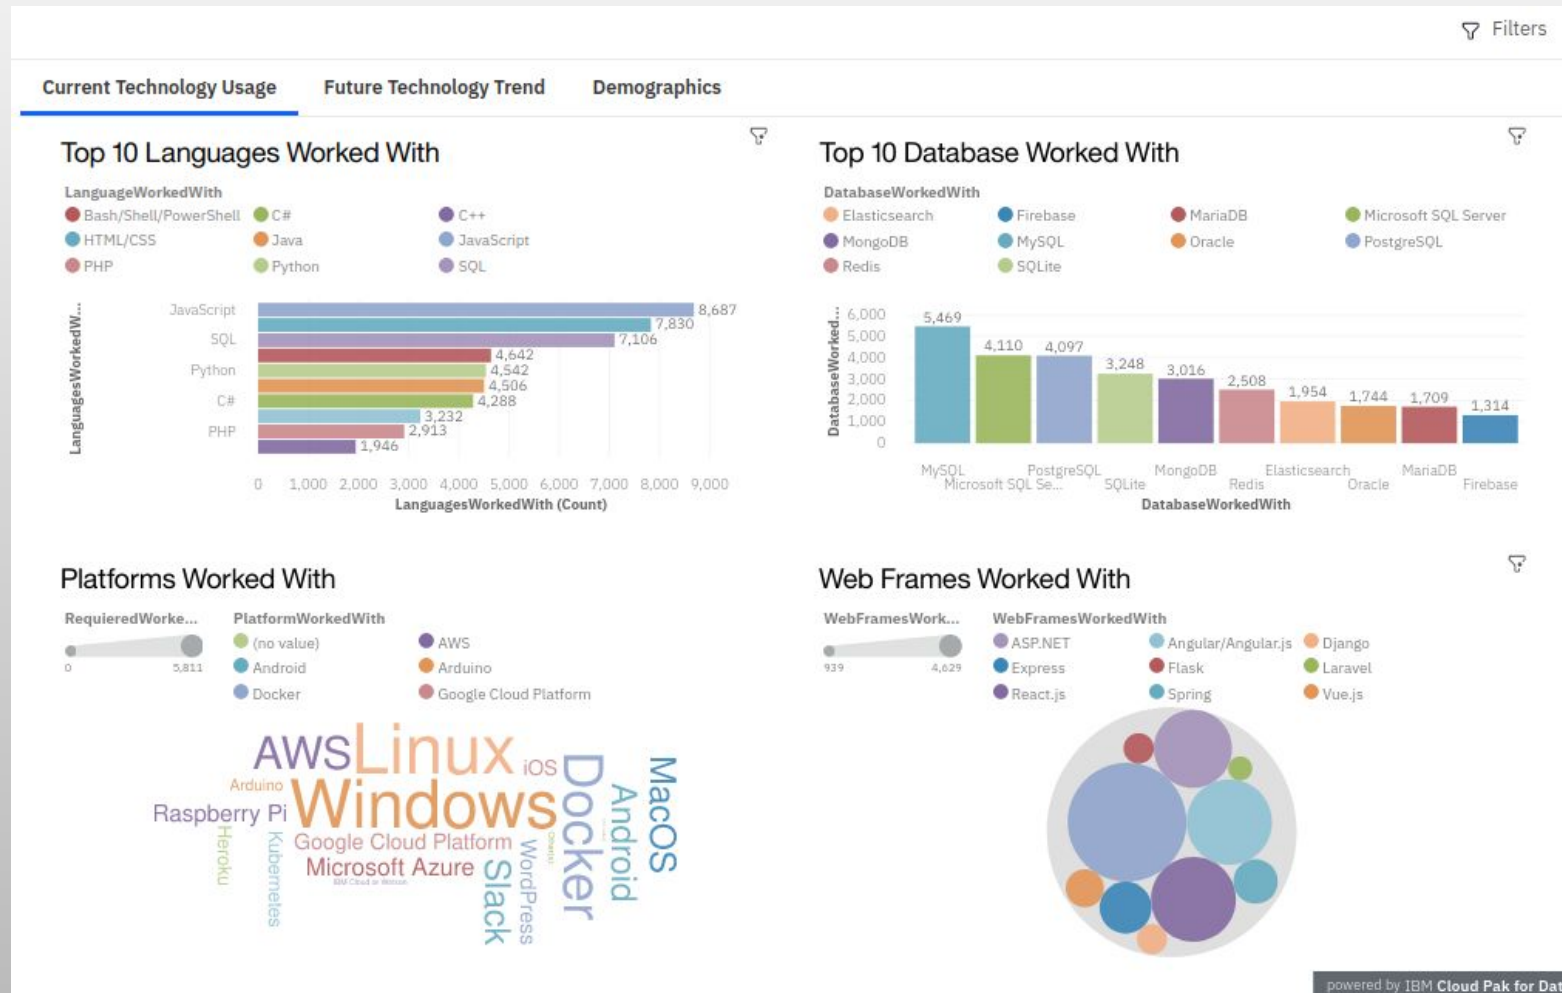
Filters

Current Technology Usage | Future Technology Trend | Demographics

Top 10 Languages Worked With

LanguageWorkedWith
Bash/Shell/PowerShell
C#
C++
HTML/CSS
Java
JavaScript
PHP
Python
SQL

LanguagesWorkedW...

JavaScript
SQL
Python
C#
PHP

8,687
7,830
7,106
4,642
4,542
4,506
4,288
3,232
2,913
1,946

0 1,000 2,000 3,000 4,000 5,000 6,000 7,000 8,000 9,000
LanguagesWorkedWith (Count)

Top 10 Database Worked With

DatabaseWorkedWith
Elasticsearch
Firebase
MariaDB
Microsoft SQL Server
MongoDB
MySQL
Oracle
PostgreSQL
Redis
SQLite

DatabaseWorked...
6,000
5,000
4,000
3,000
2,000
1,000
0

5,469
4,110
4,097
3,248
3,016
2,508
1,954
1,744
1,709
1,314

MySQL
Microsoft SQL Se...
PostgreSQL
SQLite
MongoDB
Redis
Elasticsearch
Oracle
MariaDB
Firebase
DatabaseWorkedWith

Platforms Worked With

RequieredWorke...
0
5,811

PlatformWorkedWith
(no value)
AWS
Android
Arduino
Docker
Google Cloud Platform

AWS Linux iOS Arduino Windows Raspberry Pi Docker Android MacOS Heroku Kubernetes Google Cloud Platform Microsoft Azure IBM Cloud or Watson Slack WordPress Other(s)

Web Frames Worked With

WebFramesWork...
939
4,629

WebFramesWorkedWith
ASP.NET
Angular/Angular.js
Django
Express
Flask
Laravel
React.js
Spring
Vue.js

powered by IBM Cloud Pak for Da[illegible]